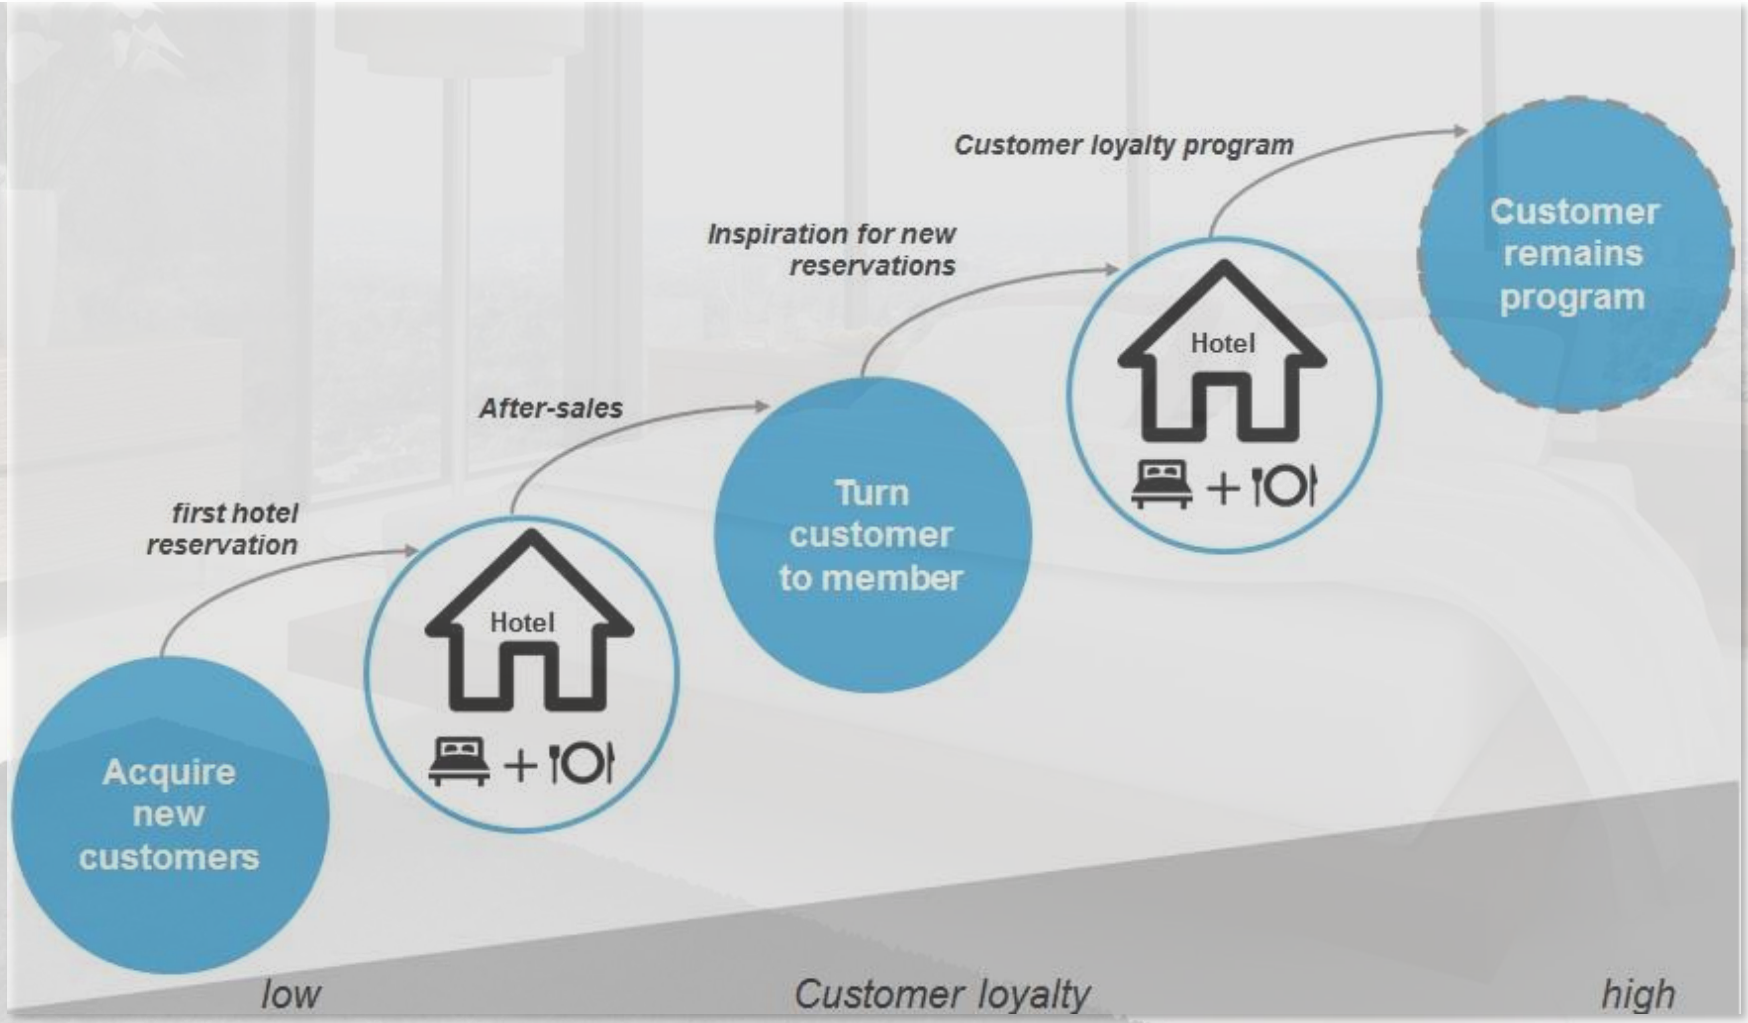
Customer loyalty program

Customer remains program

Inspiration for new reservations

Hotel

After-sales

Turn customer to member

first hotel reservation

Hotel

Acquire new customers

low

Customer loyalty

high